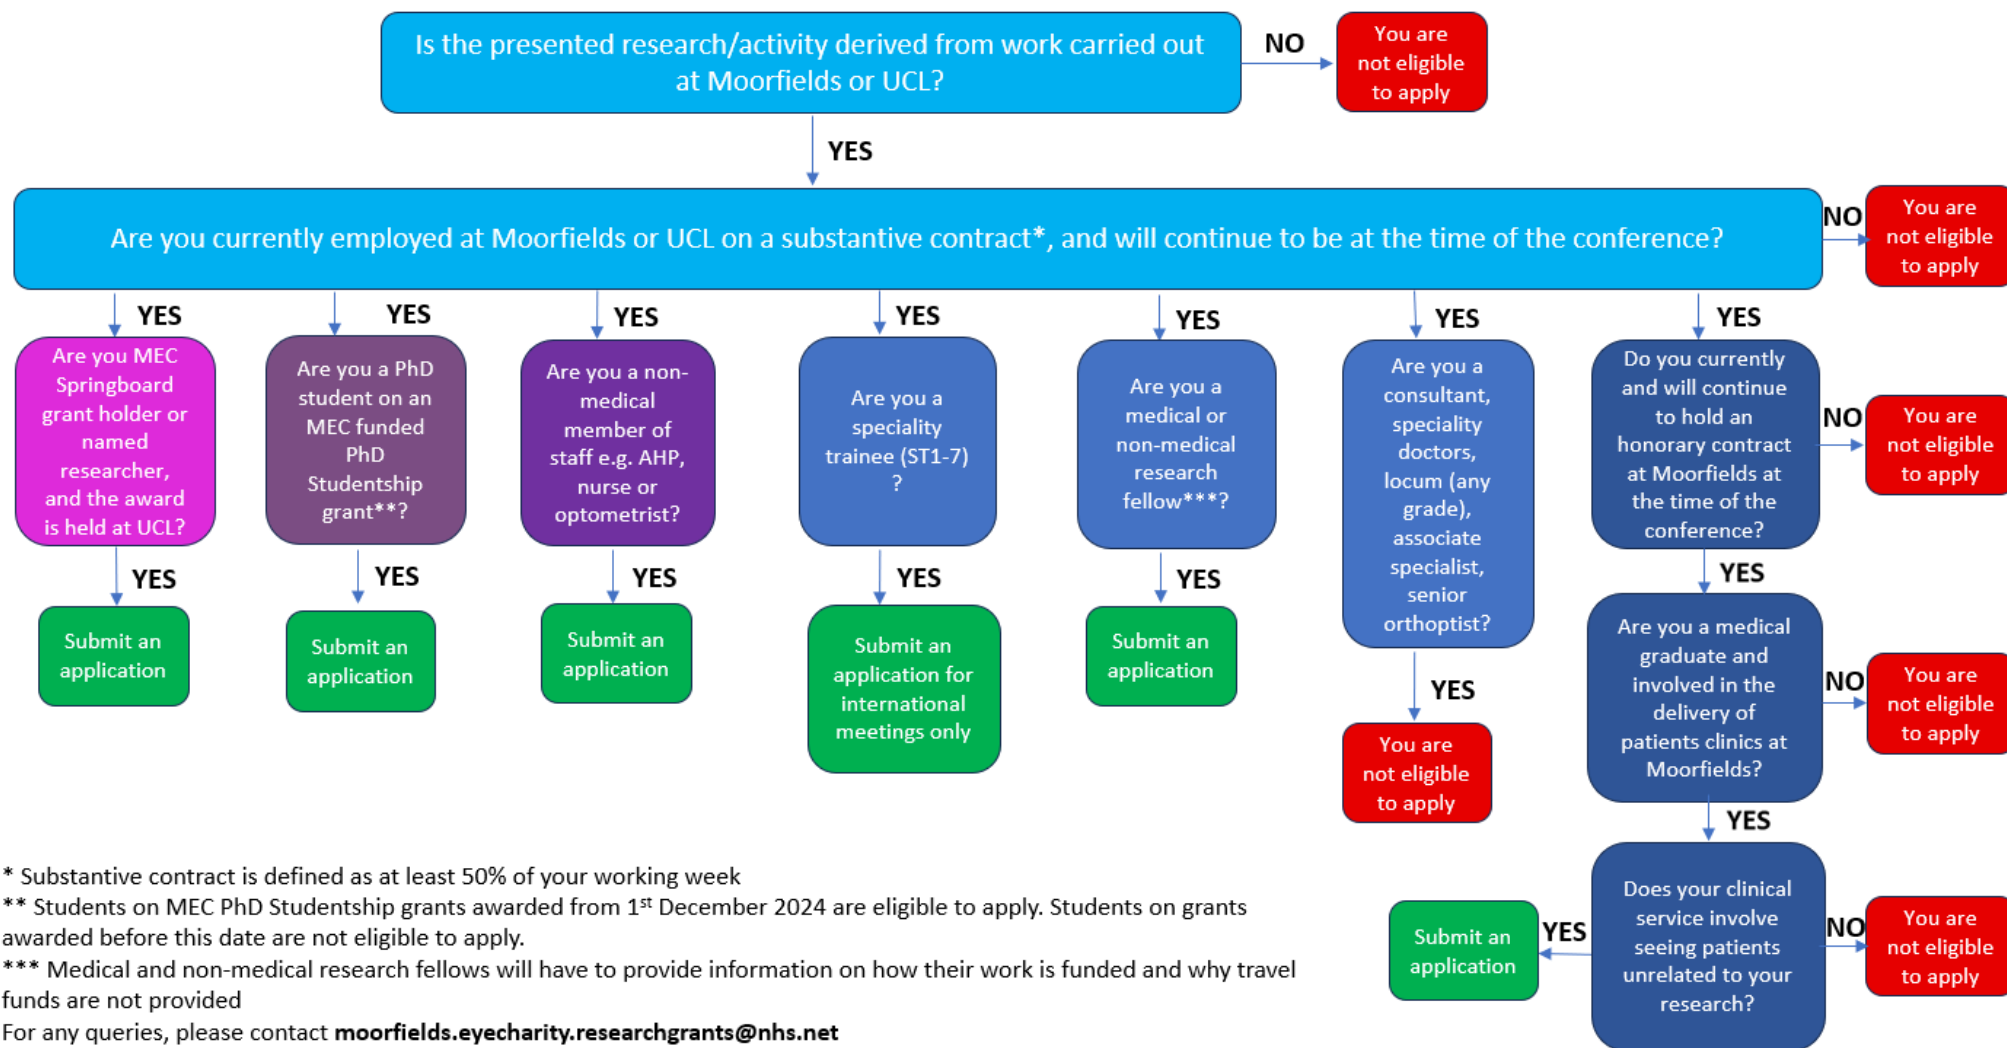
Is the presented research/activity derived from work carried out at Moorfields or UCL?

NO

You are not eligible to apply

YES

Are you currently employed at Moorfields or UCL on a substantive contract*, and will continue to be at the time of the conference?

NO

You are not eligible to apply

YES

Are you MEC Springboard grant holder or named researcher, and the award is held at UCL?

YES

Submit an application

YES

Are you a PhD student on an MEC funded PhD Studentship grant**?

YES

Submit an application

YES

Are you a non-medical member of staff e.g. AHP, nurse or optometrist?

YES

Submit an application

YES

Are you a speciality trainee (ST1-7) ?

YES

Submit an application for international meetings only

YES

Are you a medical or non-medical research fellow***?

YES

Submit an application

YES

Are you a consultant, speciality doctors, locum (any grade), associate specialist, senior orthoptist?

YES

You are not eligible to apply

YES

Do you currently and will continue to hold an honorary contract at Moorfields at the time of the conference?

NO

You are not eligible to apply

YES

Are you a medical graduate and involved in the delivery of patients clinics at Moorfields?

NO

You are not eligible to apply

YES

Does your clinical service involve seeing patients unrelated to your research?

NO

You are not eligible to apply

YES

Submit an application

* Substantive contract is defined as at least 50% of your working week
** Students on MEC PhD Studentship grants awarded from 1$^{st}$ December 2024 are eligible to apply. Students on grants awarded before this date are not eligible to apply.
*** Medical and non-medical research fellows will have to provide information on how their work is funded and why travel funds are not provided
For any queries, please contact moorfields.eyecharity.researchgrants@nhs.net